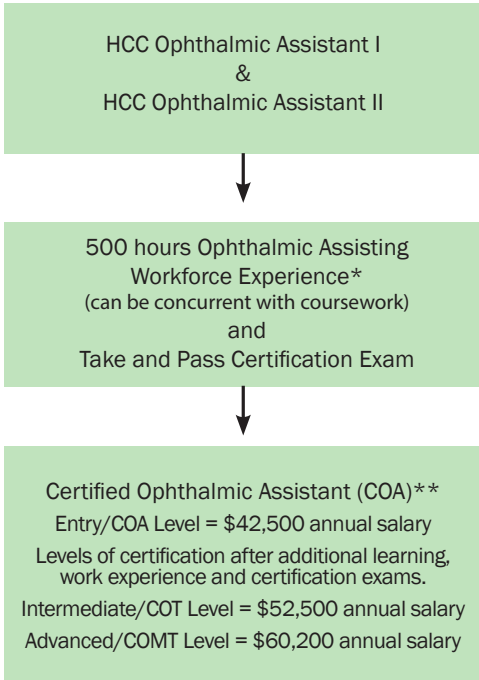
HCC Ophthalmic Assistant I
&
HCC Ophthalmic Assistant II

500 hours Ophthalmic Assisting Workforce Experience*
(can be concurrent with coursework)
and
Take and Pass Certification Exam

Certified Ophthalmic Assistant (COA)**
Entry/COA Level = $42,500 annual salary
Levels of certification after additional learning, work experience and certification exams.
Intermediate/COT Level = $52,500 annual salary
Advanced/COMT Level = $60,200 annual salary